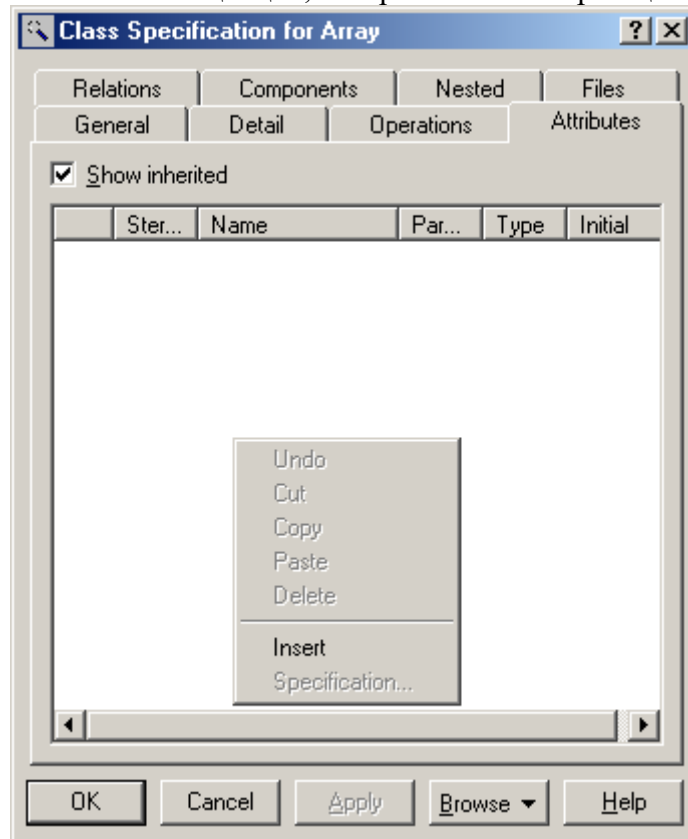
Class Specification for Array

?

Relations | Components | Nested | Files

General | Detail | Operations | Attributes

Show inherited

| | Ster... | Name | Par... | Type | Initial |
|---|---|---|---|---|---|

Undo
Cut
Copy
Paste
Delete
Insert
Specification...

OK Cancel Apply Browse Help